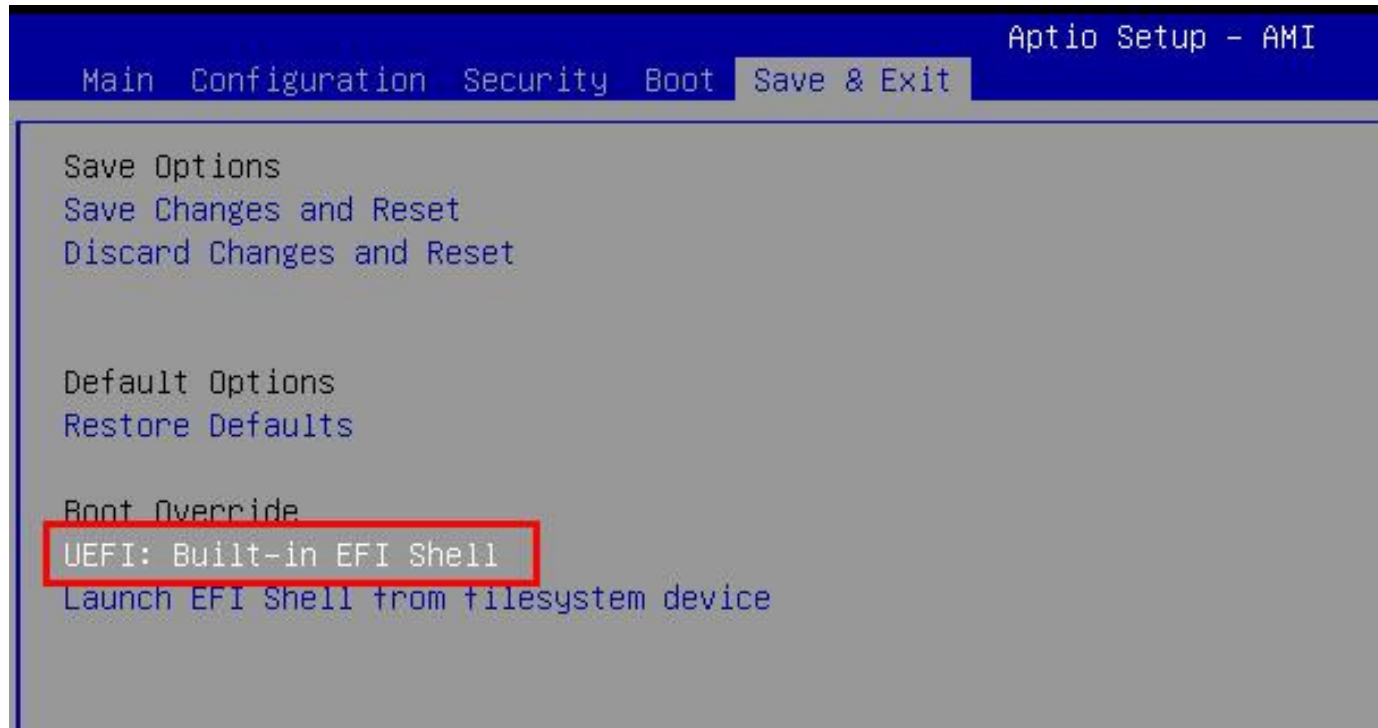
Aptio Setup – AMI
Main Configuration Security Boot Save & Exit

Save Options
Save Changes and Reset
Discard Changes and Reset

Default Options
Restore Defaults

Boot Override
UEFI: Built-in EFI Shell
Launch EFI Shell from filesystem device